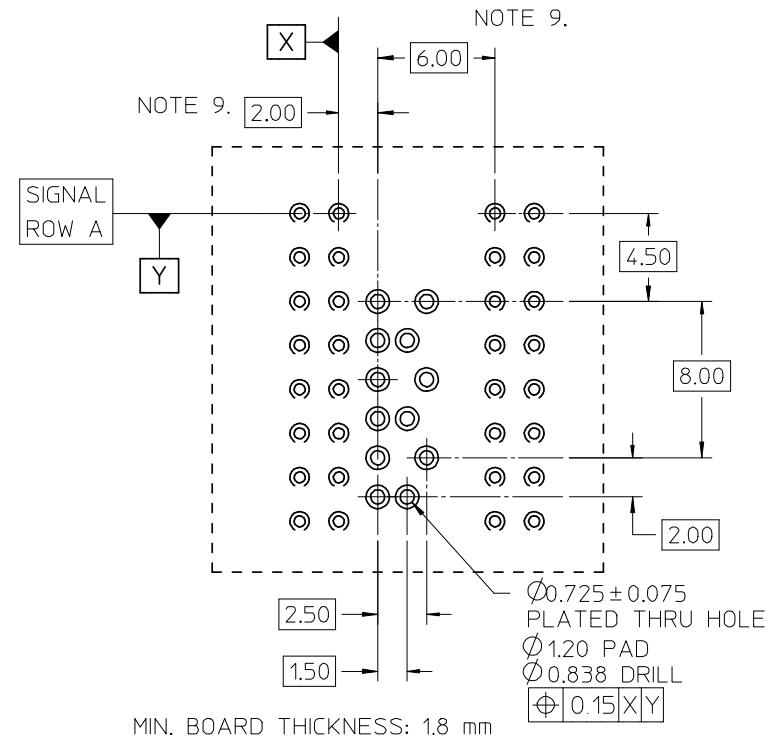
NOTE 9.

X

6.00

NOTE 9. 2.00

SIGNAL ROW A

Y

4.50

8.00

2.00

$\varnothing$0.725 ± 0.075
PLATED THRU HOLE
$\varnothing$1.20 PAD
$\varnothing$0.838 DRILL

2.50

1.50

| ⌖ | 0.15 | X | Y |
|---|---|---|---|

MIN. BOARD THICKNESS: 1.8 mm